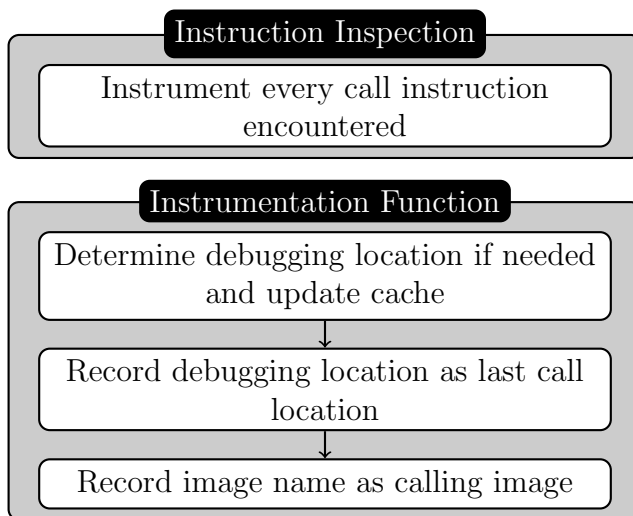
Instruction Inspection

Instrument every call instruction encountered

Instrumentation Function

Determine debugging location if needed and update cache

Record debugging location as last call location

Record image name as calling image